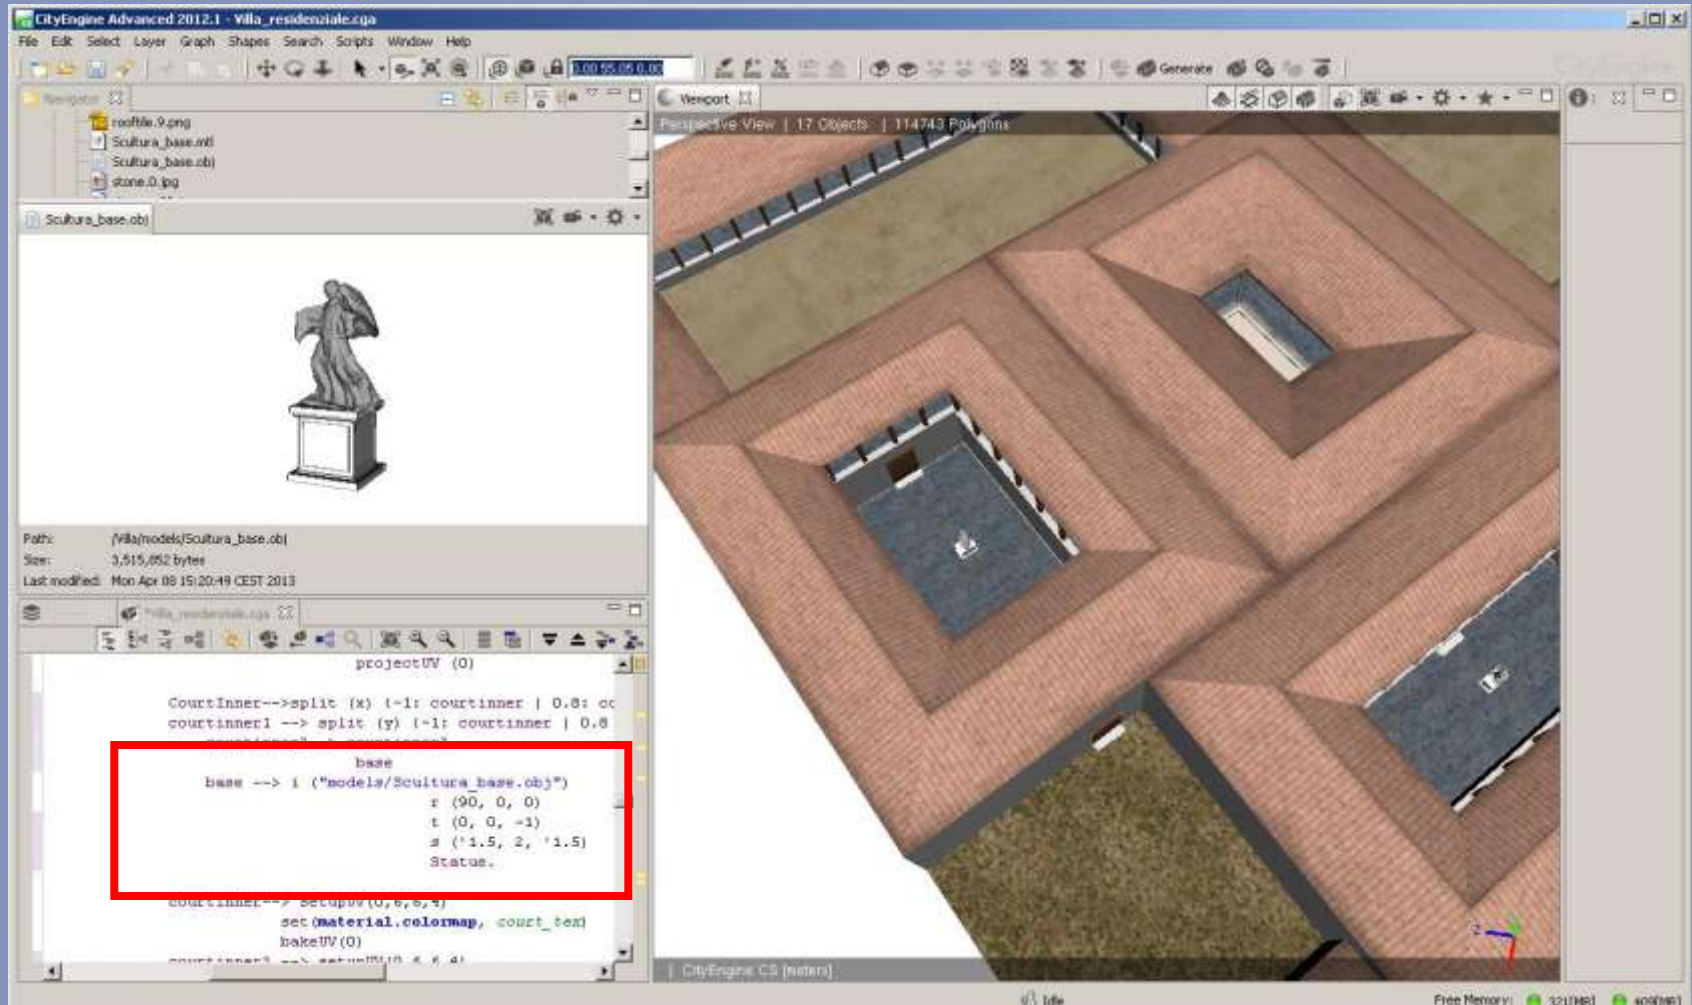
CityEngine Advanced 2012.1 - Villa_residenziale.cga

File Edit Select Layer Graph Shapes Search Scripts Window Help

Generate

Navigator

rooftile.9.png
Scultura_base.mtl
Scultura_base.obj
stone.0.jpg

Scultura_base.obj

Path: /Villa/models/Scultura_base.obj
Size: 3,515,852 bytes
Last modified: Mon Apr 08 15:20:49 CEST 2013

*Villa_residenziale.cga

projectUV (0)

CourtInner-->split (x) {~1: courtinner | 0.8: cc
courtinner1 --> split (y) {~1: courtinner | 0.8
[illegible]
base
base --> i ("models/Scultura_base.obj")
r (90, 0, 0)
t (0, 0, -1)
s ('1.5, 2, '1.5)
Statue.
courtinner--> setupUV(0,6,6,4)
set(material.colormap, court_tex)
bakeUV(0)
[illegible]

Viewport

Perspective View | 17 Objects | 114743 Polygons

| CityEngine CS [meters]

Idle

Free Memory: 321[MB] 409[MB]